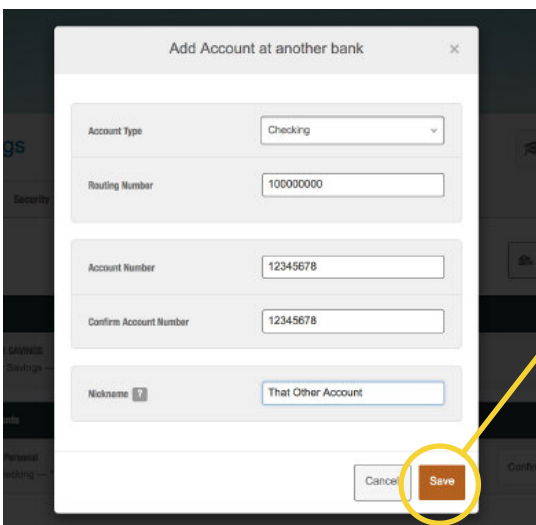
Add Account at another bank ×

Account Type
Checking

Routing Number
100000000

Account Number
12345678

Confirm Account Number
12345678

Nickname ?
That Other Account

Cancel Save

gs
Security
SAVINGS
Savings
Personal
hecking
Confi